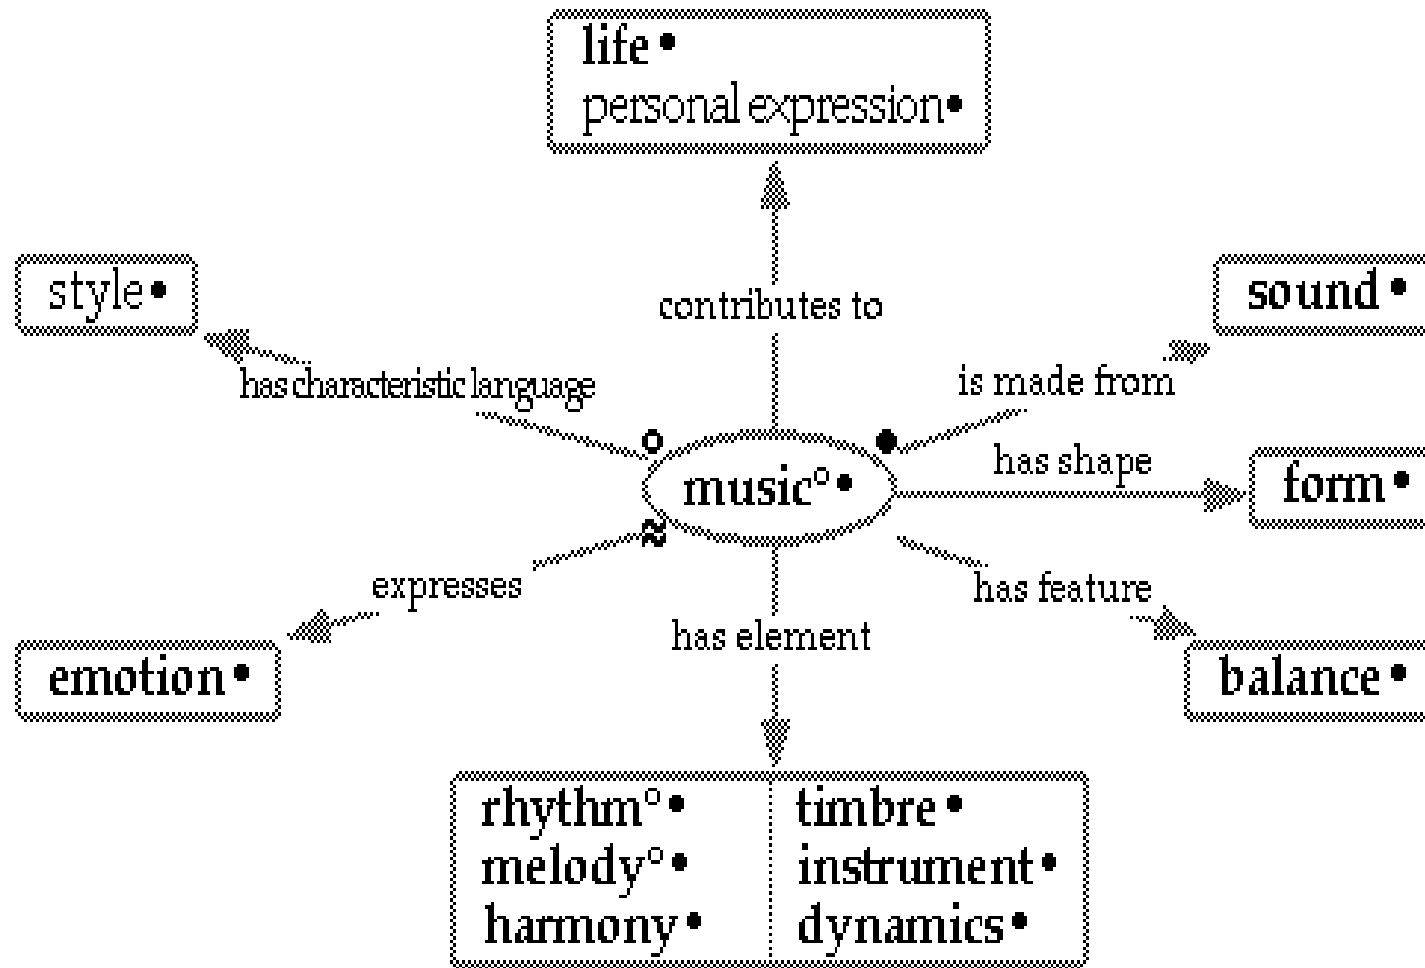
life •
personal expression •

style •

contributes to

sound •

has characteristic language

is made from

music° •

has shape

form •

expresses

has feature

has element

emotion •

balance •

rhythm° •
melody° •
harmony •

timbre •
instrument •
dynamics •